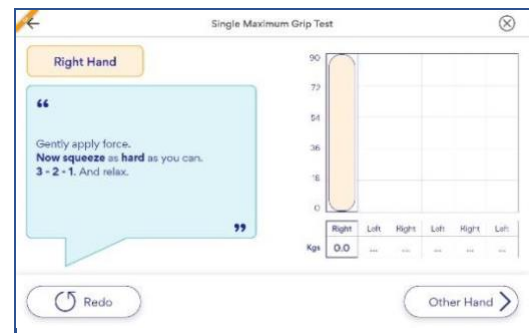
Single Maximum Grip Test

Right Hand

“

Gently apply force.
Now squeeze as hard as you can.
3 - 2 - 1. And relax.

”

90
72
54
36
18
0

| | Right | Left | Right | Left | Right | Left |
|---|---|---|---|---|---|---|
| Kgs | 0.0 | ... | ... | ... | ... | ... |

Redo

Other Hand